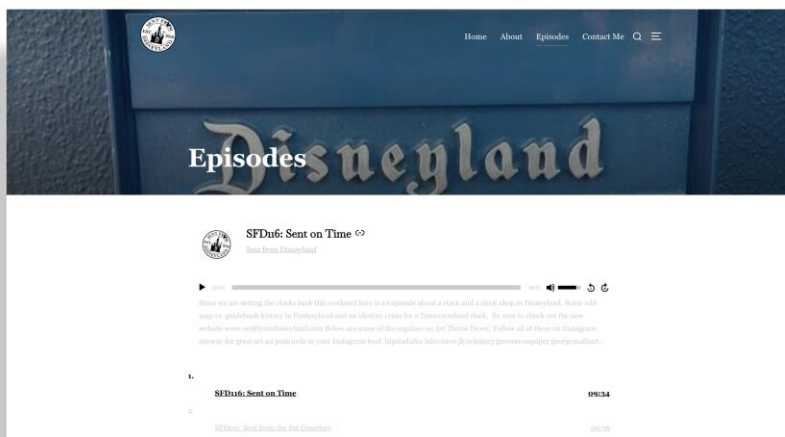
Home About Episodes Contact Me

Episodes

Disneyland

SFD116: Sent on Time

Sent from Disneyland

Since we are setting the clocks back this weekend here is an episode about a clock and a clock shop in Disneyland. Some odd map vs. guidebook history in Fantasyland and an identity crisis for a Tomorrowland clock. Be sure to check out the new website www.sentfromdisneyland.com Below are some of the regulars on Art Throw Down. Follow all of them on Instagram anyway for great art an postcards in your Instagram feed: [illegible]

1.

SFD116: Sent on Time

09:34

2.

SFD115: Sent from the Pet Cemetery

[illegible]